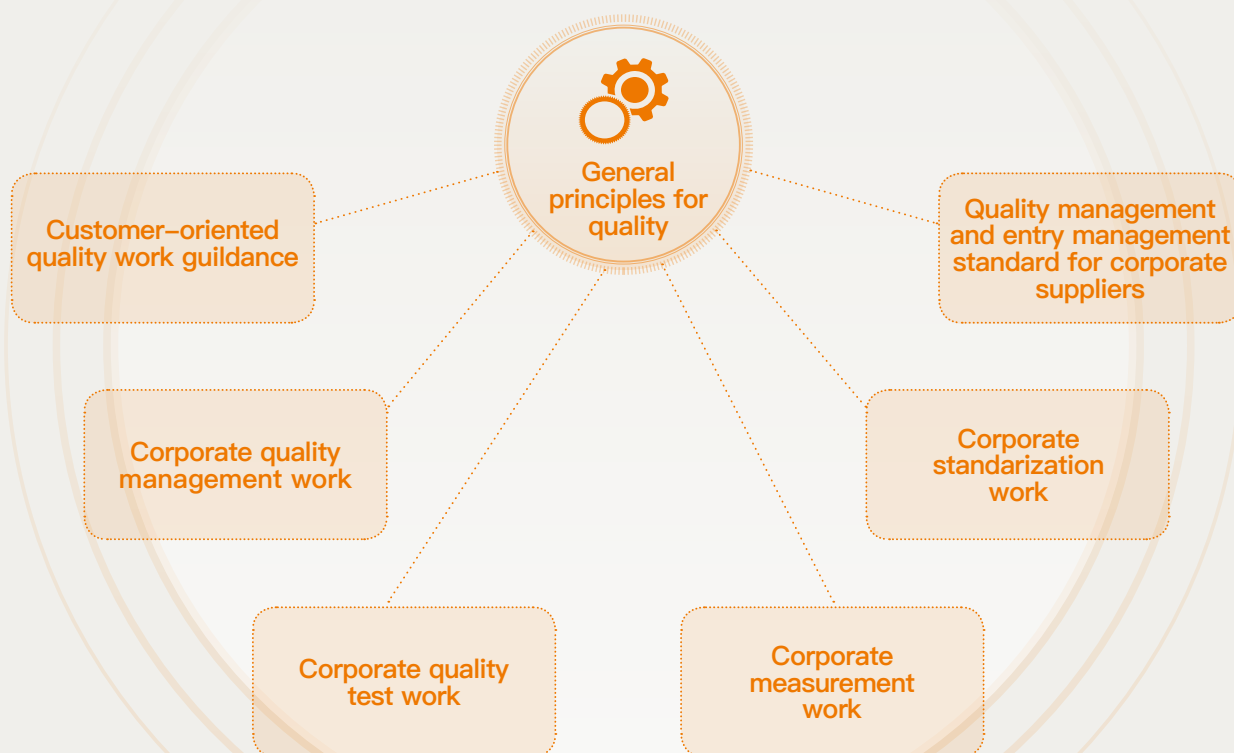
General principles for quality

Customer-oriented quality work guildance

Quality management and entry management standard for corporate suppliers

Corporate quality management work

Corporate standarization work

Corporate quality test work

Corporate measurement work